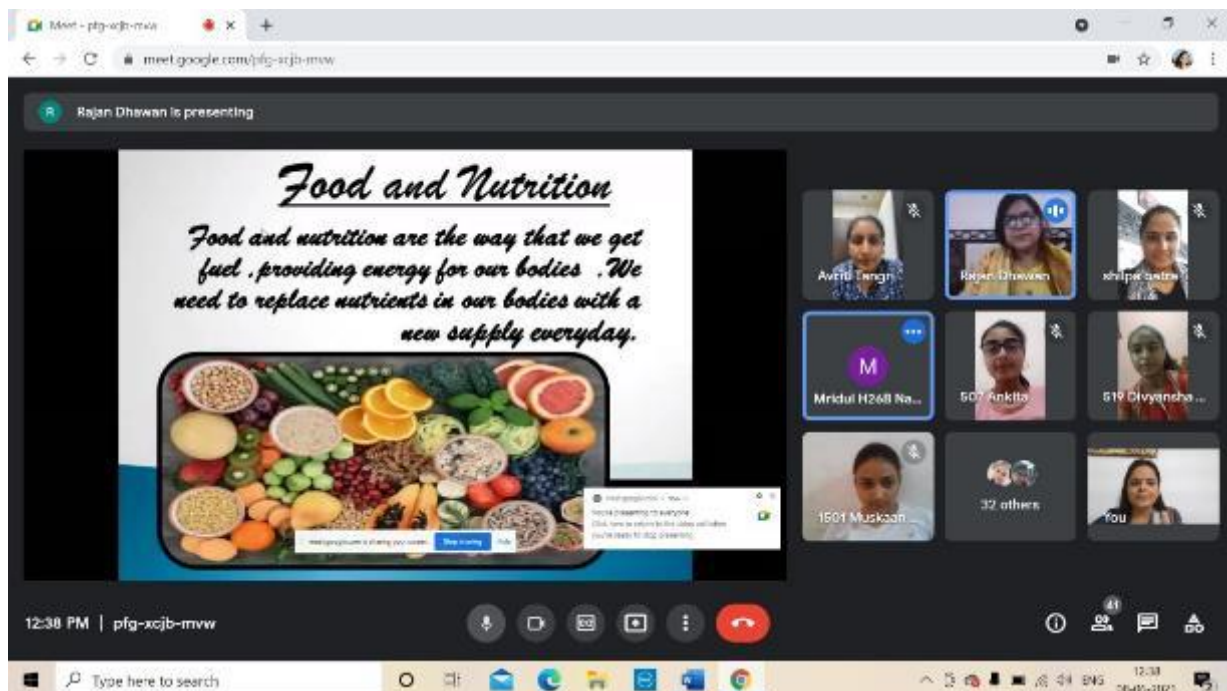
Meet - pfg-xcjb-mvw

meet.google.com/pfg-xcjb-mvw

R Rajan Dhawan is presenting

Food and Nutrition

Food and nutrition are the way that we get fuel ,providing energy for our bodies .We need to replace nutrients in our bodies with a new supply everyday.

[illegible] is sharing your screen. Stop sharing Hide

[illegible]
You're presenting to everyone
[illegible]

Avniti Tengri

Rajan Dhawan

shilpa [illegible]

M
Mridul H268 Na...

507 Ankita

519 Divyansha...

1501 Muskaan

32 others

You

12:38 PM | pfg-xcjb-mvw

41

Type here to search

ENG 12:38 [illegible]